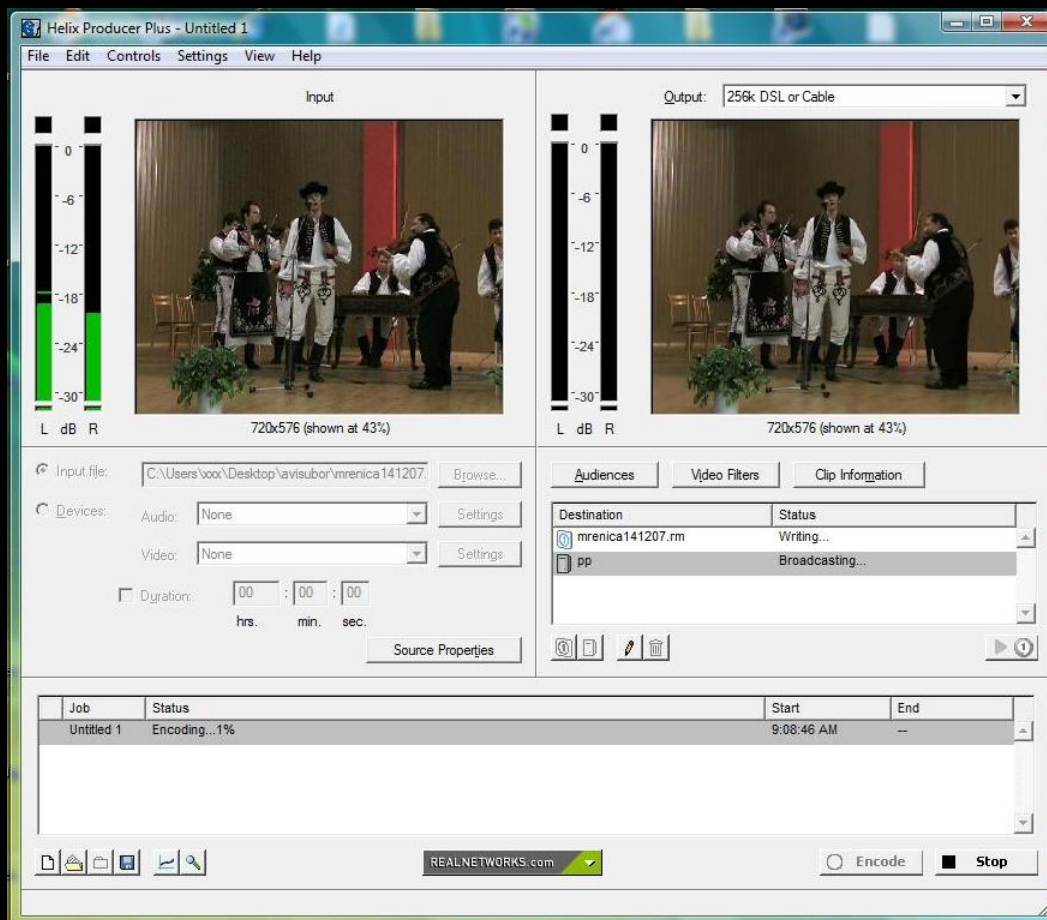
Helix Producer Plus - Untitled 1

File Edit Controls Settings View Help

Input

0
-6
-12
-18
-24
-30
L dB R

720x576 (shown at 43%)

Output: 256k DSL or Cable

0
-6
-12
-18
-24
-30
L dB R

720x576 (shown at 43%)

Input file: C:\Users\xxx\Desktop\avisubor\mrenica141207. Browse...

Devices: Audio: None Settings

Video: None Settings

Duration: 00 : 00 : 00
hrs. min. sec.

Source Properties

Audiences Video Filters Clip Information

| Destination | Status |
|---|---|
| mrenica141207.rm | Writing... |
| pp | Broadcasting... |

| Job | Status | Start | End |
|---|---|---|---|
| Untitled 1 | Encoding...1% | 9:08:46 AM | -- |

REALNETWORKS.com

Encode Stop